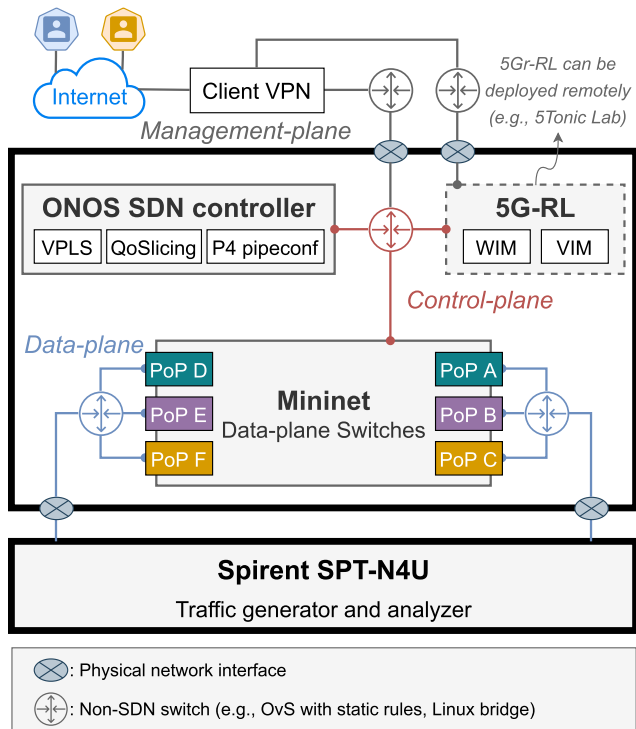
Internet

Client VPN

5Gr-RL can be deployed remotely (e.g., 5Tonic Lab)

Management-plane

ONOS SDN controller

VPLS

QoSlicing

P4 pipeconf

5G-RL

WIM

VIM

Control-plane

Data-plane

PoP D

PoP E

PoP F

Mininet

Data-plane Switches

PoP A

PoP B

PoP C

Spirent SPT-N4U

Traffic generator and analyzer

: Physical network interface

: Non-SDN switch (e.g., OvS with static rules, Linux bridge)